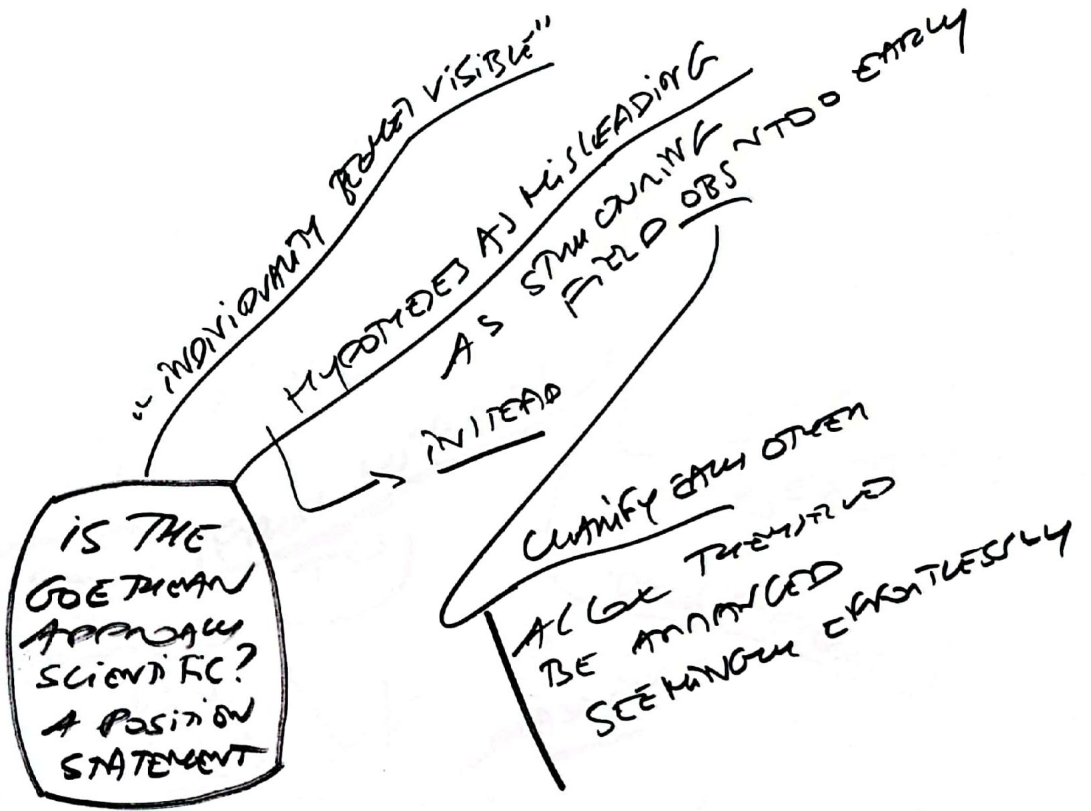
IS THE GOETHEAN APPROACH SCIENTIFIC? A POSITION STATEMENT

"INDIVIDUALITY BECOMES VISIBLE"

HYPOTHESES AS MISLEADING AS STRUCTURING FIELD OBS'N TOO EARLY

INSTEAD

CLARIFY EACH OTHER

ALLOW THEM TO BE ARRANGED SEEMINGLY EFFORTLESSLY